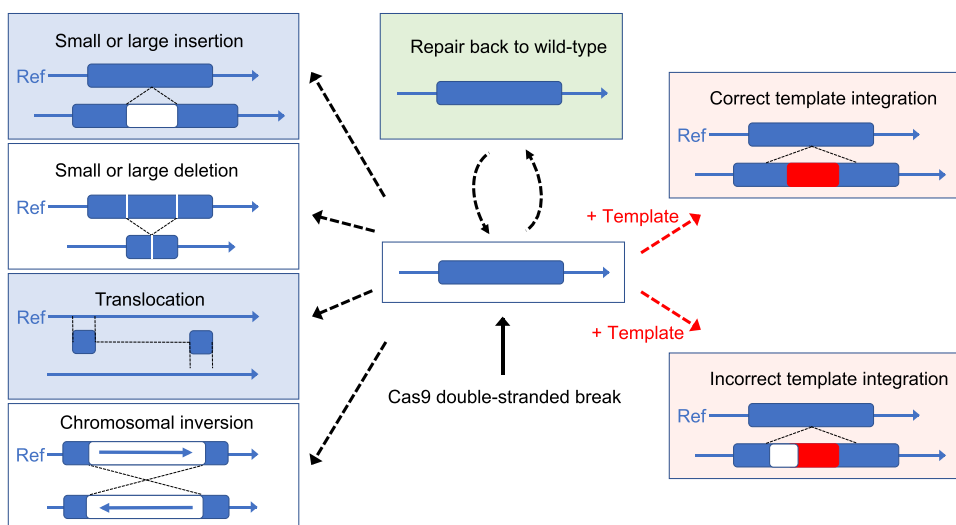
Small or large insertion

Ref

Small or large deletion

Ref

Translocation

Ref

Chromosomal inversion

Ref

Repair back to wild-type

Cas9 double-stranded break

+ Template

+ Template

Correct template integration

Ref

Incorrect template integration

Ref